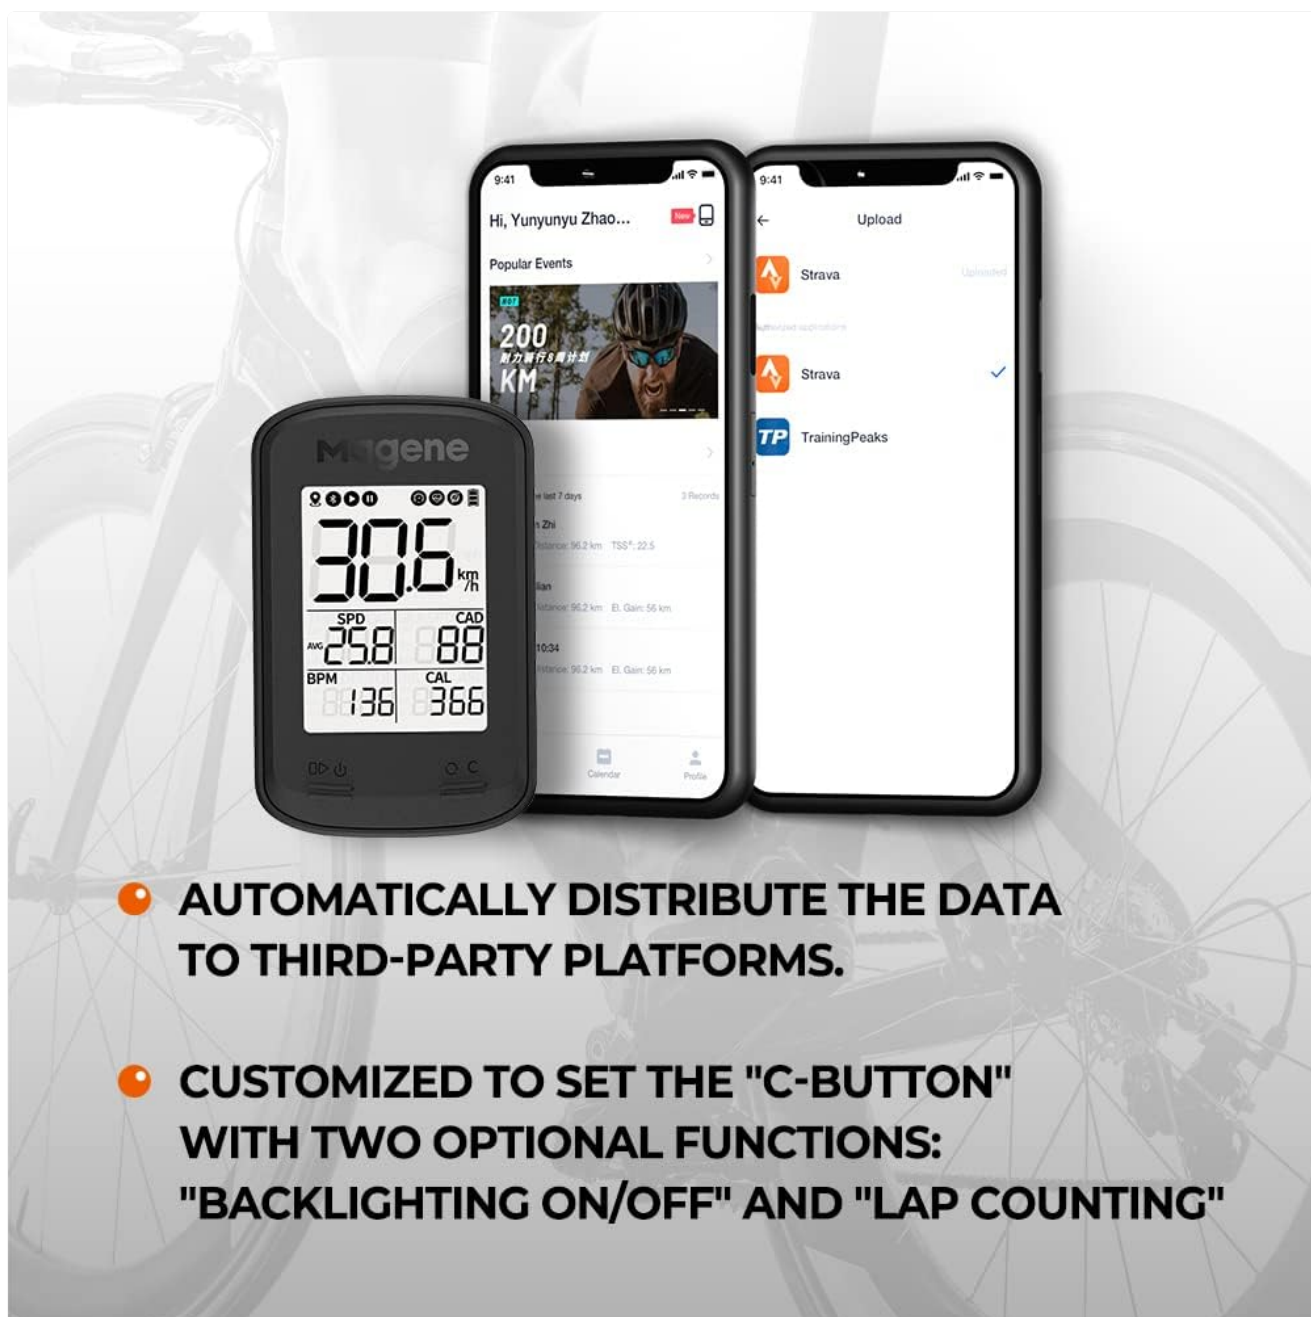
9:41

Hi, Yunyunyu Zhao...

New

Popular Events

200
耐力骑行8周计划
KM

he last 7 days

3 Records

n Zhi
Distance: 96.2 km TSS®: 22.5

ilian
Distance: 96.2 km El. Gain: 56 km

10:34
Distance: 96.2 km El. Gain: 56 km

Calendar

Profile

9:41

Upload

Strava

Uploaded

Authorized applications

Strava

TP TrainingPeaks

Magene

30.6 km/h

SPD
AVG 25.8

CAD
88

BPM
136

CAL
366

C

AUTOMATICALLY DISTRIBUTE THE DATA TO THIRD-PARTY PLATFORMS.

CUSTOMIZED TO SET THE "C-BUTTON" WITH TWO OPTIONAL FUNCTIONS: "BACKLIGHTING ON/OFF" AND "LAP COUNTING"